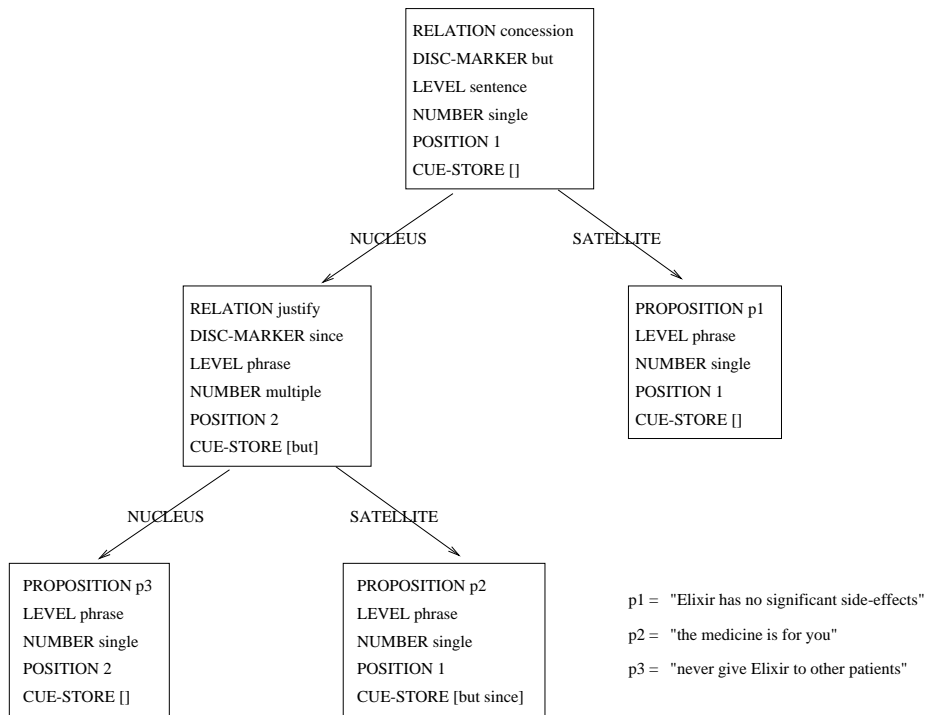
RELATION concession
DISC-MARKER but
LEVEL sentence
NUMBER single
POSITION 1
CUE-STORE []

NUCLEUS

SATELLITE

RELATION justify
DISC-MARKER since
LEVEL phrase
NUMBER multiple
POSITION 2
CUE-STORE [but]

PROPOSITION p1
LEVEL phrase
NUMBER single
POSITION 1
CUE-STORE []

NUCLEUS

SATELLITE

PROPOSITION p3
LEVEL phrase
NUMBER single
POSITION 2
CUE-STORE []

PROPOSITION p2
LEVEL phrase
NUMBER single
POSITION 1
CUE-STORE [but since]

p1 = "Elixir has no significant side-effects"

p2 = "the medicine is for you"

p3 = "never give Elixir to other patients"